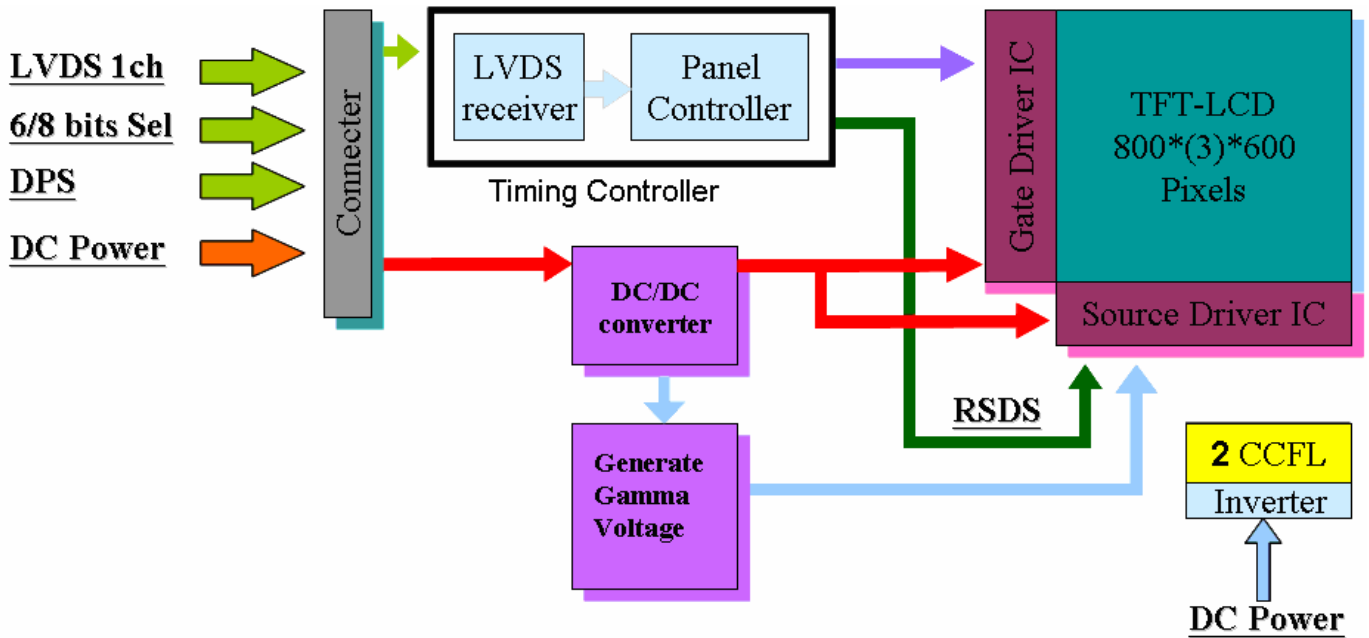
LVDS 1ch
6/8 bits Sel
DPS
DC Power

Connecter

LVDS receiver
Panel Controller
Timing Controller

Gate Driver IC
TFT-LCD 800*(3)*600 Pixels
Source Driver IC

DC/DC converter
Generate Gamma Voltage

RSDS

2 CCFL
Inverter
DC Power